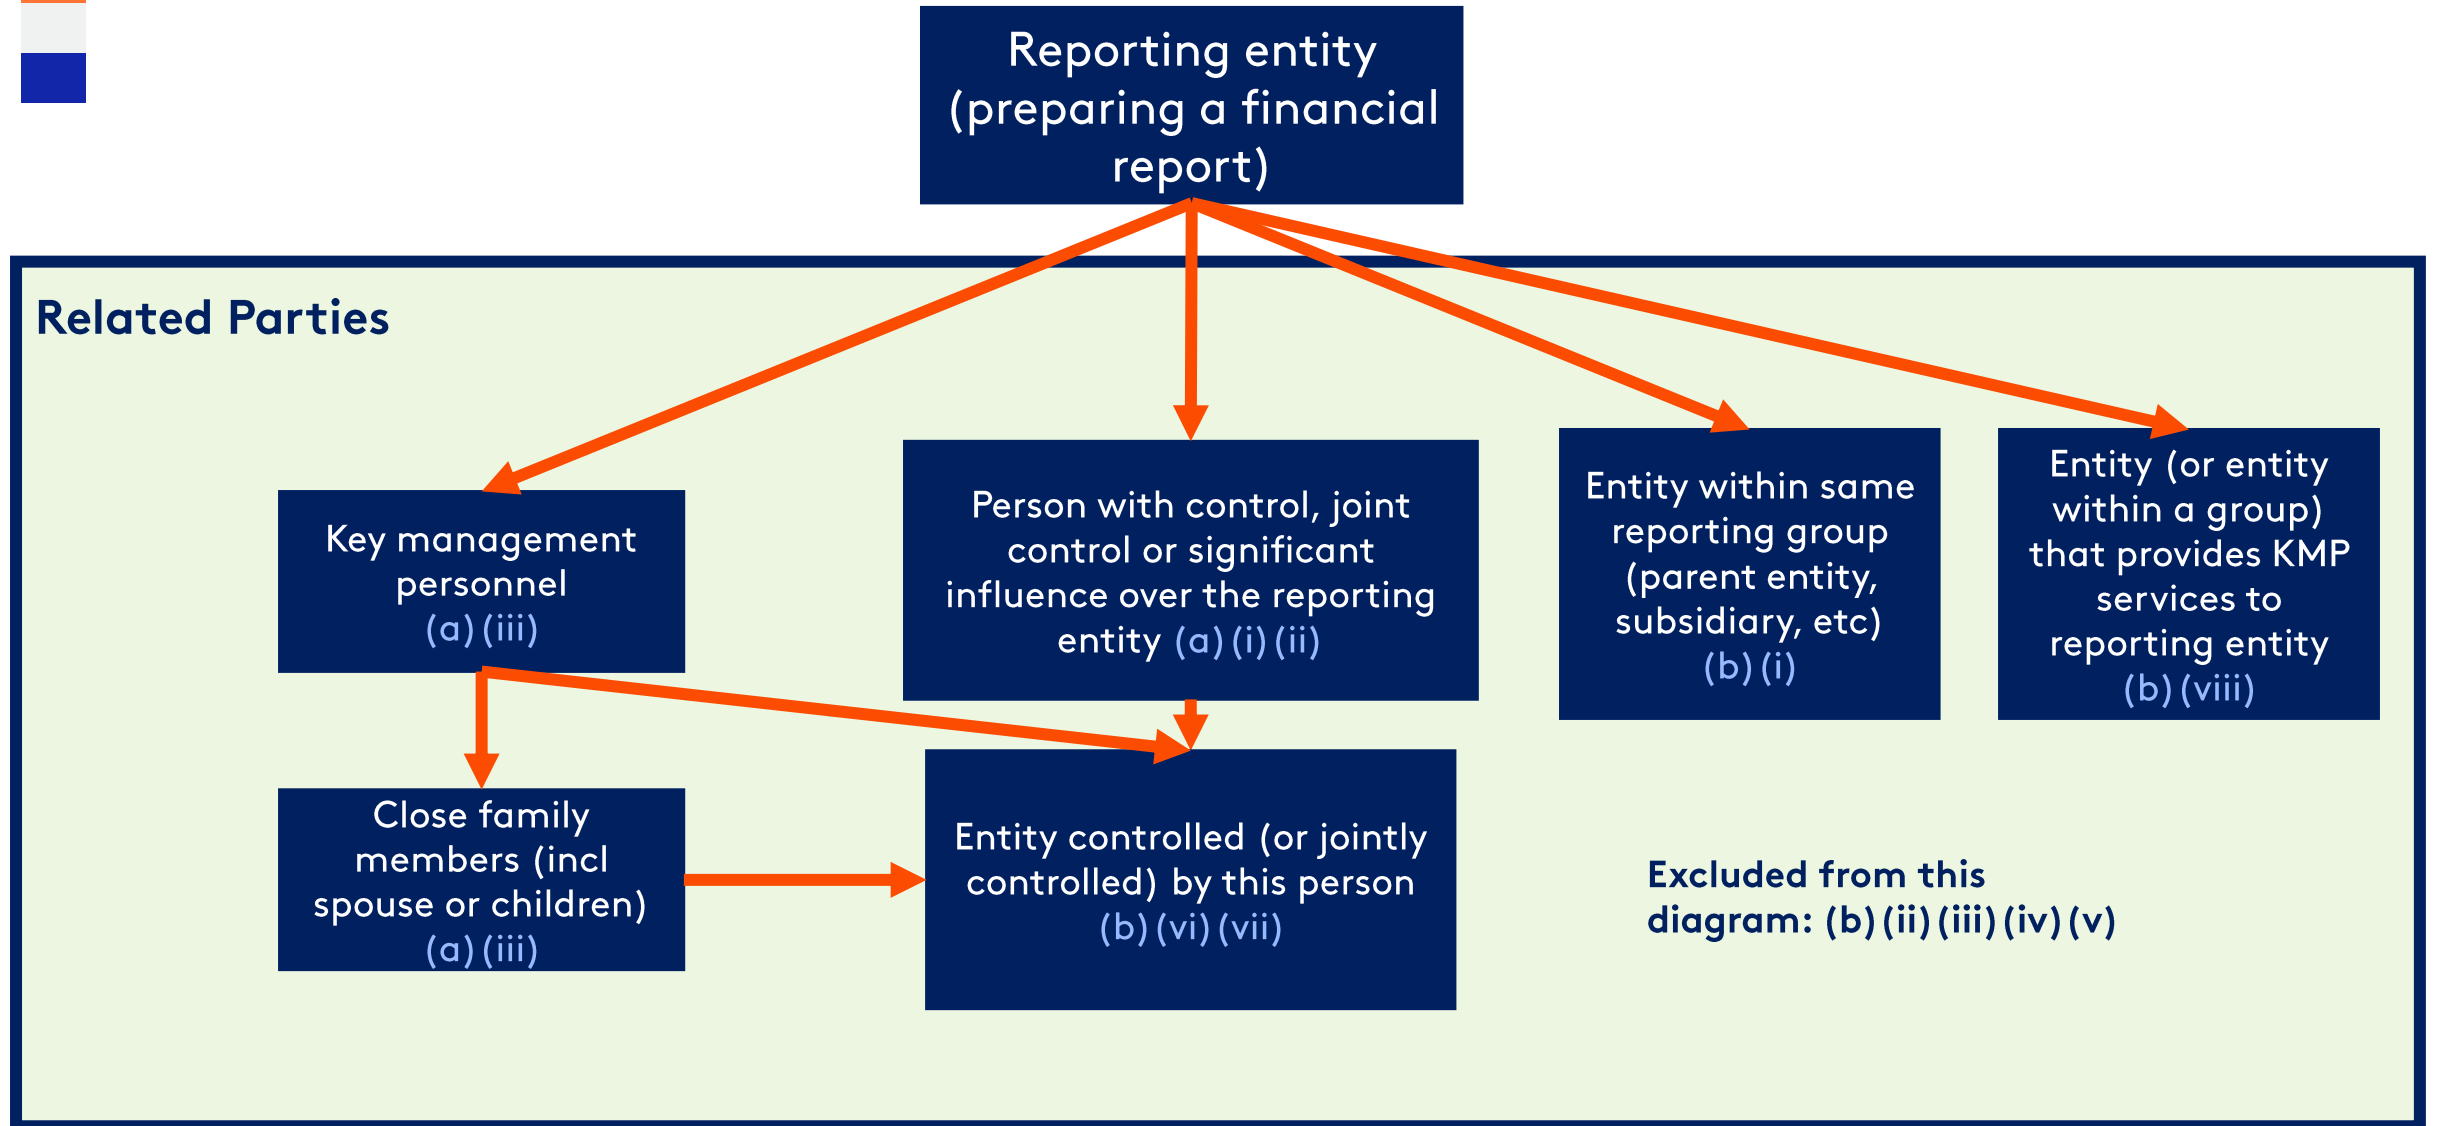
Reporting entity (preparing a financial report)

Related Parties

Key management personnel (a) (iii)

Person with control, joint control or significant influence over the reporting entity (a) (i) (ii)

Entity within same reporting group (parent entity, subsidiary, etc) (b) (i)

Entity (or entity within a group) that provides KMP services to reporting entity (b) (viii)

Close family members (incl spouse or children) (a) (iii)

Entity controlled (or jointly controlled) by this person (b) (vi) (vii)

Excluded from this diagram: (b) (ii) (iii) (iv) (v)